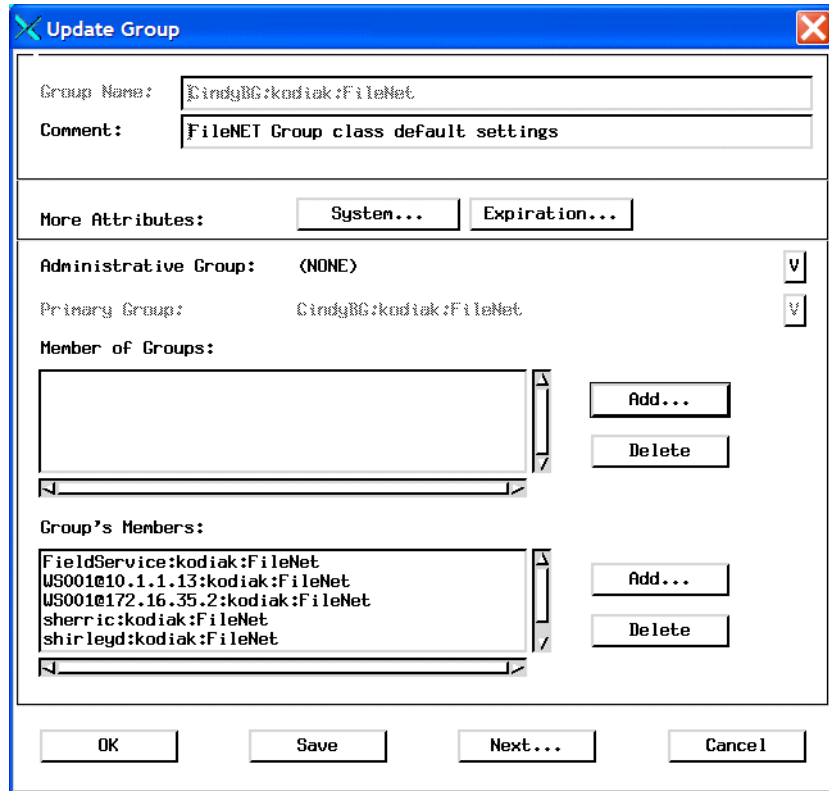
Update Group

Group Name: CindyBG:kodiak:FileNet
Comment: FileNET Group class default settings

More Attributes: System... Expiration...

Administrative Group: (NONE) V

Primary Group: CindyBG:kodiak:FileNet V

Member of Groups:

Add...
Delete

Group's Members:

FieldService:kodiak:FileNet
WS001@10.1.1.13:kodiak:FileNet
WS001@172.16.35.2:kodiak:FileNet
sherric:kodiak:FileNet
shirleyd:kodiak:FileNet

Add...
Delete

OK Save Next... Cancel